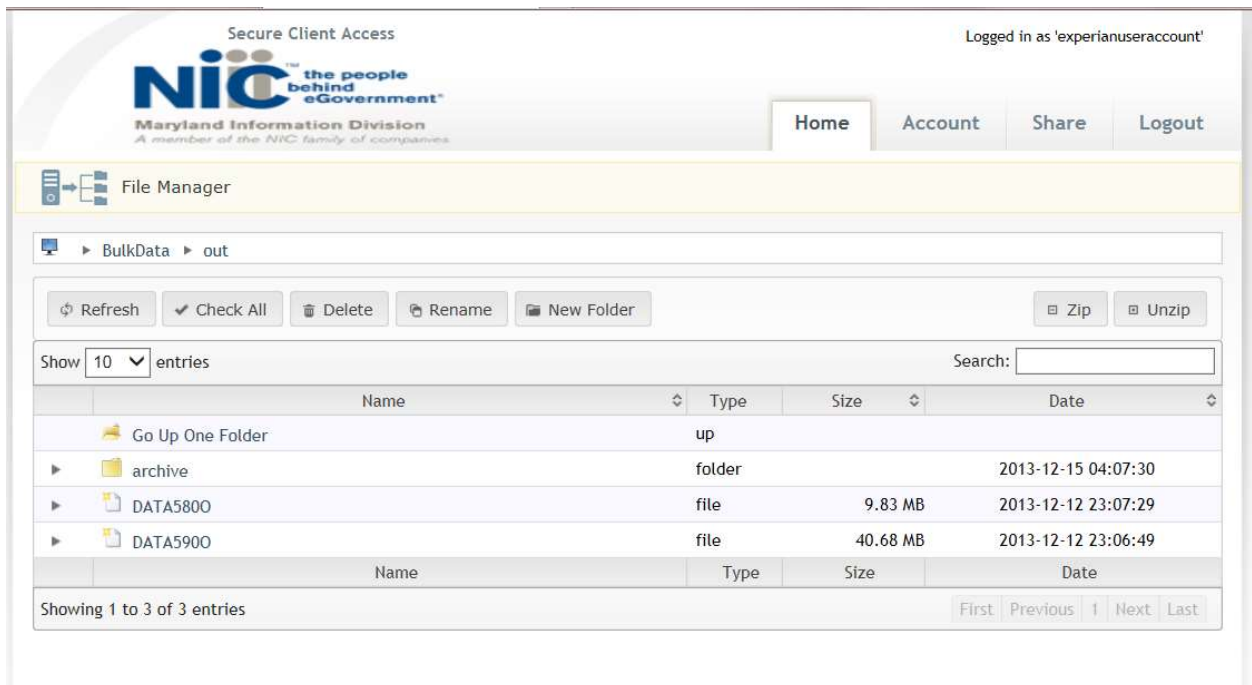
Secure Client Access

NIC™ the people behind eGovernment®

Maryland Information Division
A member of the NIC family of companies

Logged in as 'experianuseraccount'

Home | Account | Share | Logout

File Manager

► BulkData ► out

Refresh | Check All | Delete | Rename | New Folder | Zip | Unzip

Show 10 entries

Search:

| | Name | Type | Size | Date |
|---|---|---|---|---|
| | Go Up One Folder | up | | |
| ► | archive | folder | | 2013-12-15 04:07:30 |
| ► | DATA5800 | file | 9.83 MB | 2013-12-12 23:07:29 |
| ► | DATA5900 | file | 40.68 MB | 2013-12-12 23:06:49 |
| | Name | Type | Size | Date |

Showing 1 to 3 of 3 entries

First | Previous | 1 | Next | Last